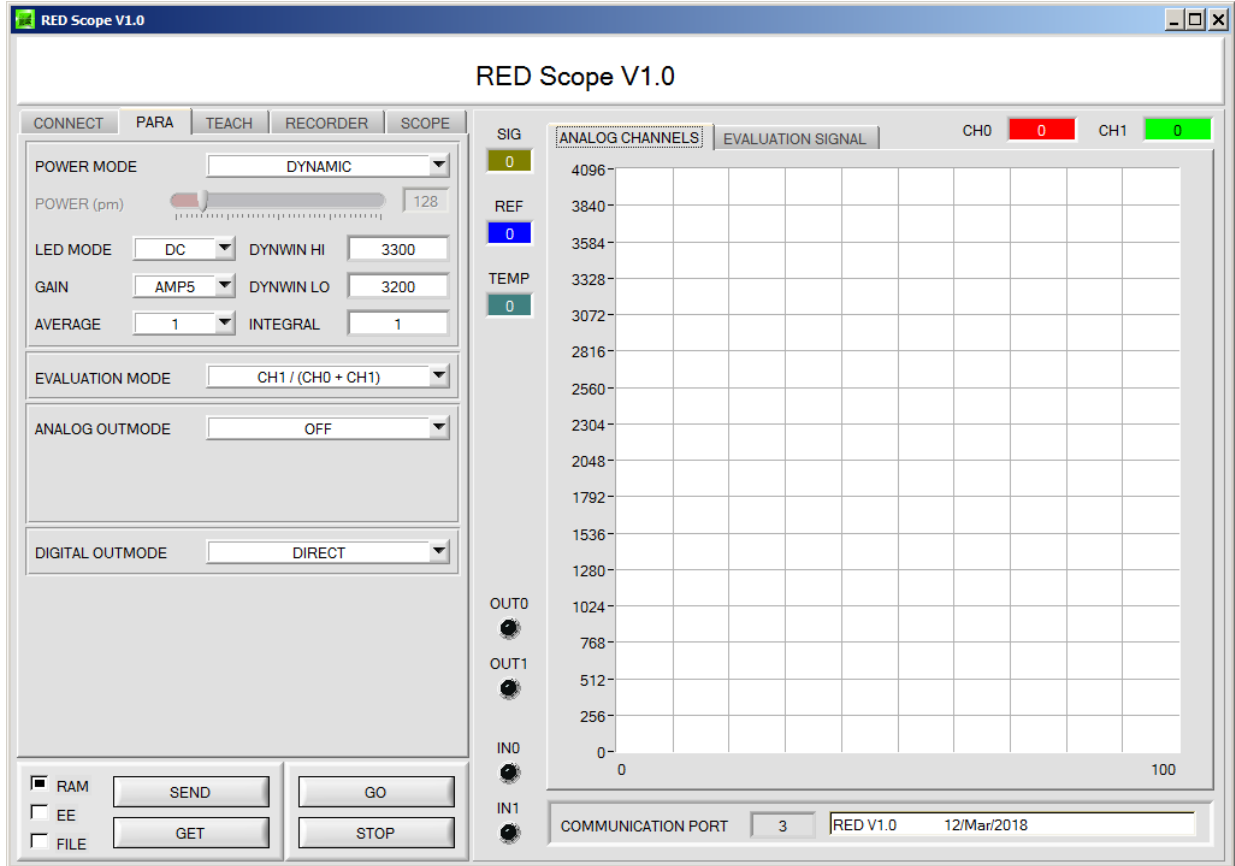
RED Scope V1.0

RED Scope V1.0

CONNECT | PARA | TEACH | RECORDER | SCOPE

POWER MODE DYNAMIC

POWER (pm) 128

LED MODE DC DYNWIN HI 3300

GAIN AMP5 DYNWIN LO 3200

AVERAGE 1 INTEGRAL 1

EVALUATION MODE CH1 / (CH0 + CH1)

ANALOG OUTMODE OFF

DIGITAL OUTMODE DIRECT

RAM
EE
FILE

SEND
GET

GO
STOP

SIG 0

REF 0

TEMP 0

OUT0

OUT1

IN0

IN1

ANALOG CHANNELS | EVALUATION SIGNAL

CH0 0 CH1 0

4096
3840
3584
3328
3072
2816
2560
2304
2048
1792
1536
1280
1024
768
512
256
0

0 100

COMMUNICATION PORT 3 RED V1.0 12/Mar/2018